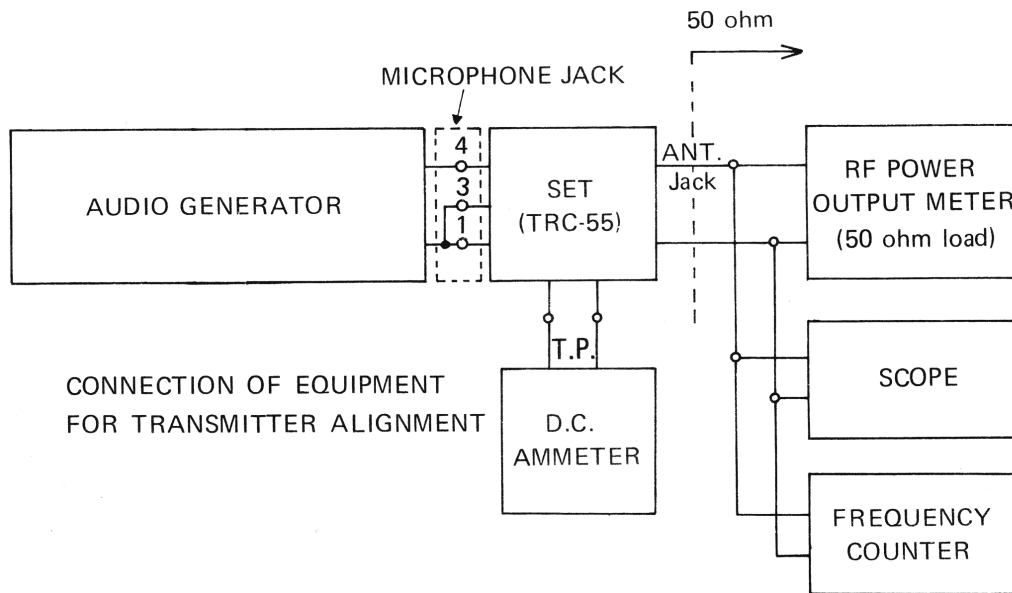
50 ohm

MICROPHONE JACK

4
3
1

AUDIO GENERATOR

SET
(TRC-55)

ANT.
Jack

RF POWER
OUTPUT METER
(50 ohm load)

T.P.

CONNECTION OF EQUIPMENT
FOR TRANSMITTER ALIGNMENT

D.C.
AMMETER

SCOPE

FREQUENCY
COUNTER